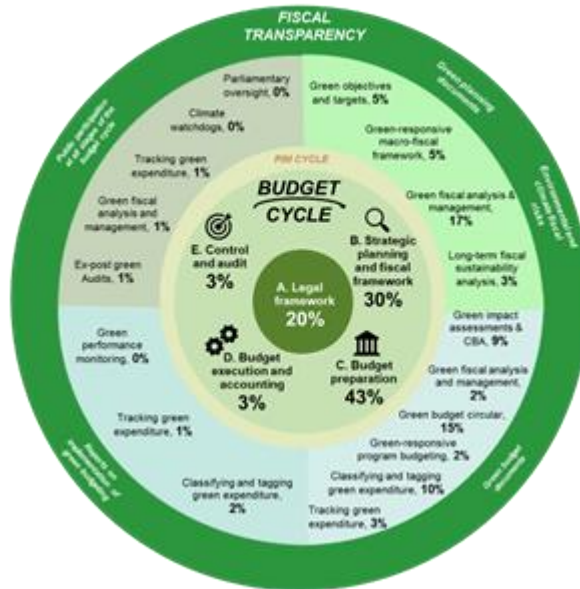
FISCAL TRANSPARENCY

Public participation at all stages of the budget cycle

Green planning documents

Environmental and climate fiscal risks

Green budget documents

Reports on implementation of green budgeting

Parliamentary oversight, 0%

Climate watchdogs, 0%

Tracking green expenditure, 1%

Green fiscal analysis and management, 1%

Ex-post green Audits, 1%

Green objectives and targets, 5%

Green-responsive macro-fiscal framework, 5%

Green fiscal analysis & management, 17%

Long-term fiscal sustainability analysis, 3%

PIM CYCLE

BUDGET CYCLE

E. Control and audit
3%

B. Strategic planning and fiscal framework
30%

A. Legal framework
20%

D. Budget execution and accounting
3%

C. Budget preparation
43%

Green performance monitoring, 0%

Tracking green expenditure, 1%

Classifying and tagging green expenditure, 2%

Green impact assessments & CBA, 9%

Green fiscal analysis and management, 2%

Green budget circular, 15%

Green-responsive program budgeting, 2%

Classifying and tagging green expenditure, 10%

Tracking green expenditure, 3%